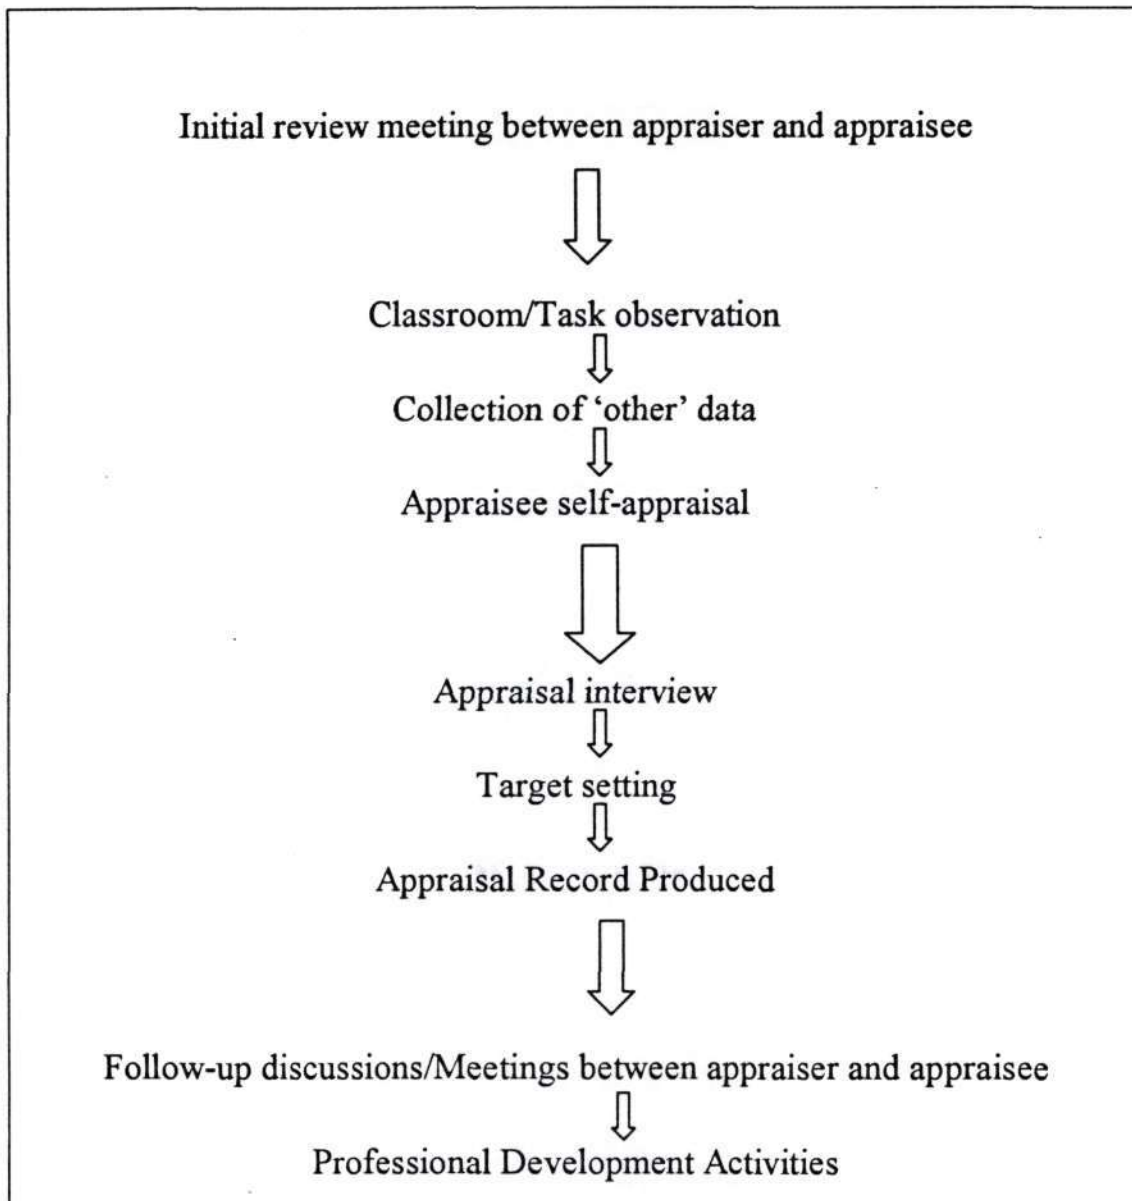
Initial review meeting between appraiser and appraisee

Classroom/Task observation

Collection of 'other' data

Appraisee self-appraisal

Appraisal interview

Target setting

Appraisal Record Produced

Follow-up discussions/Meetings between appraiser and appraisee

Professional Development Activities